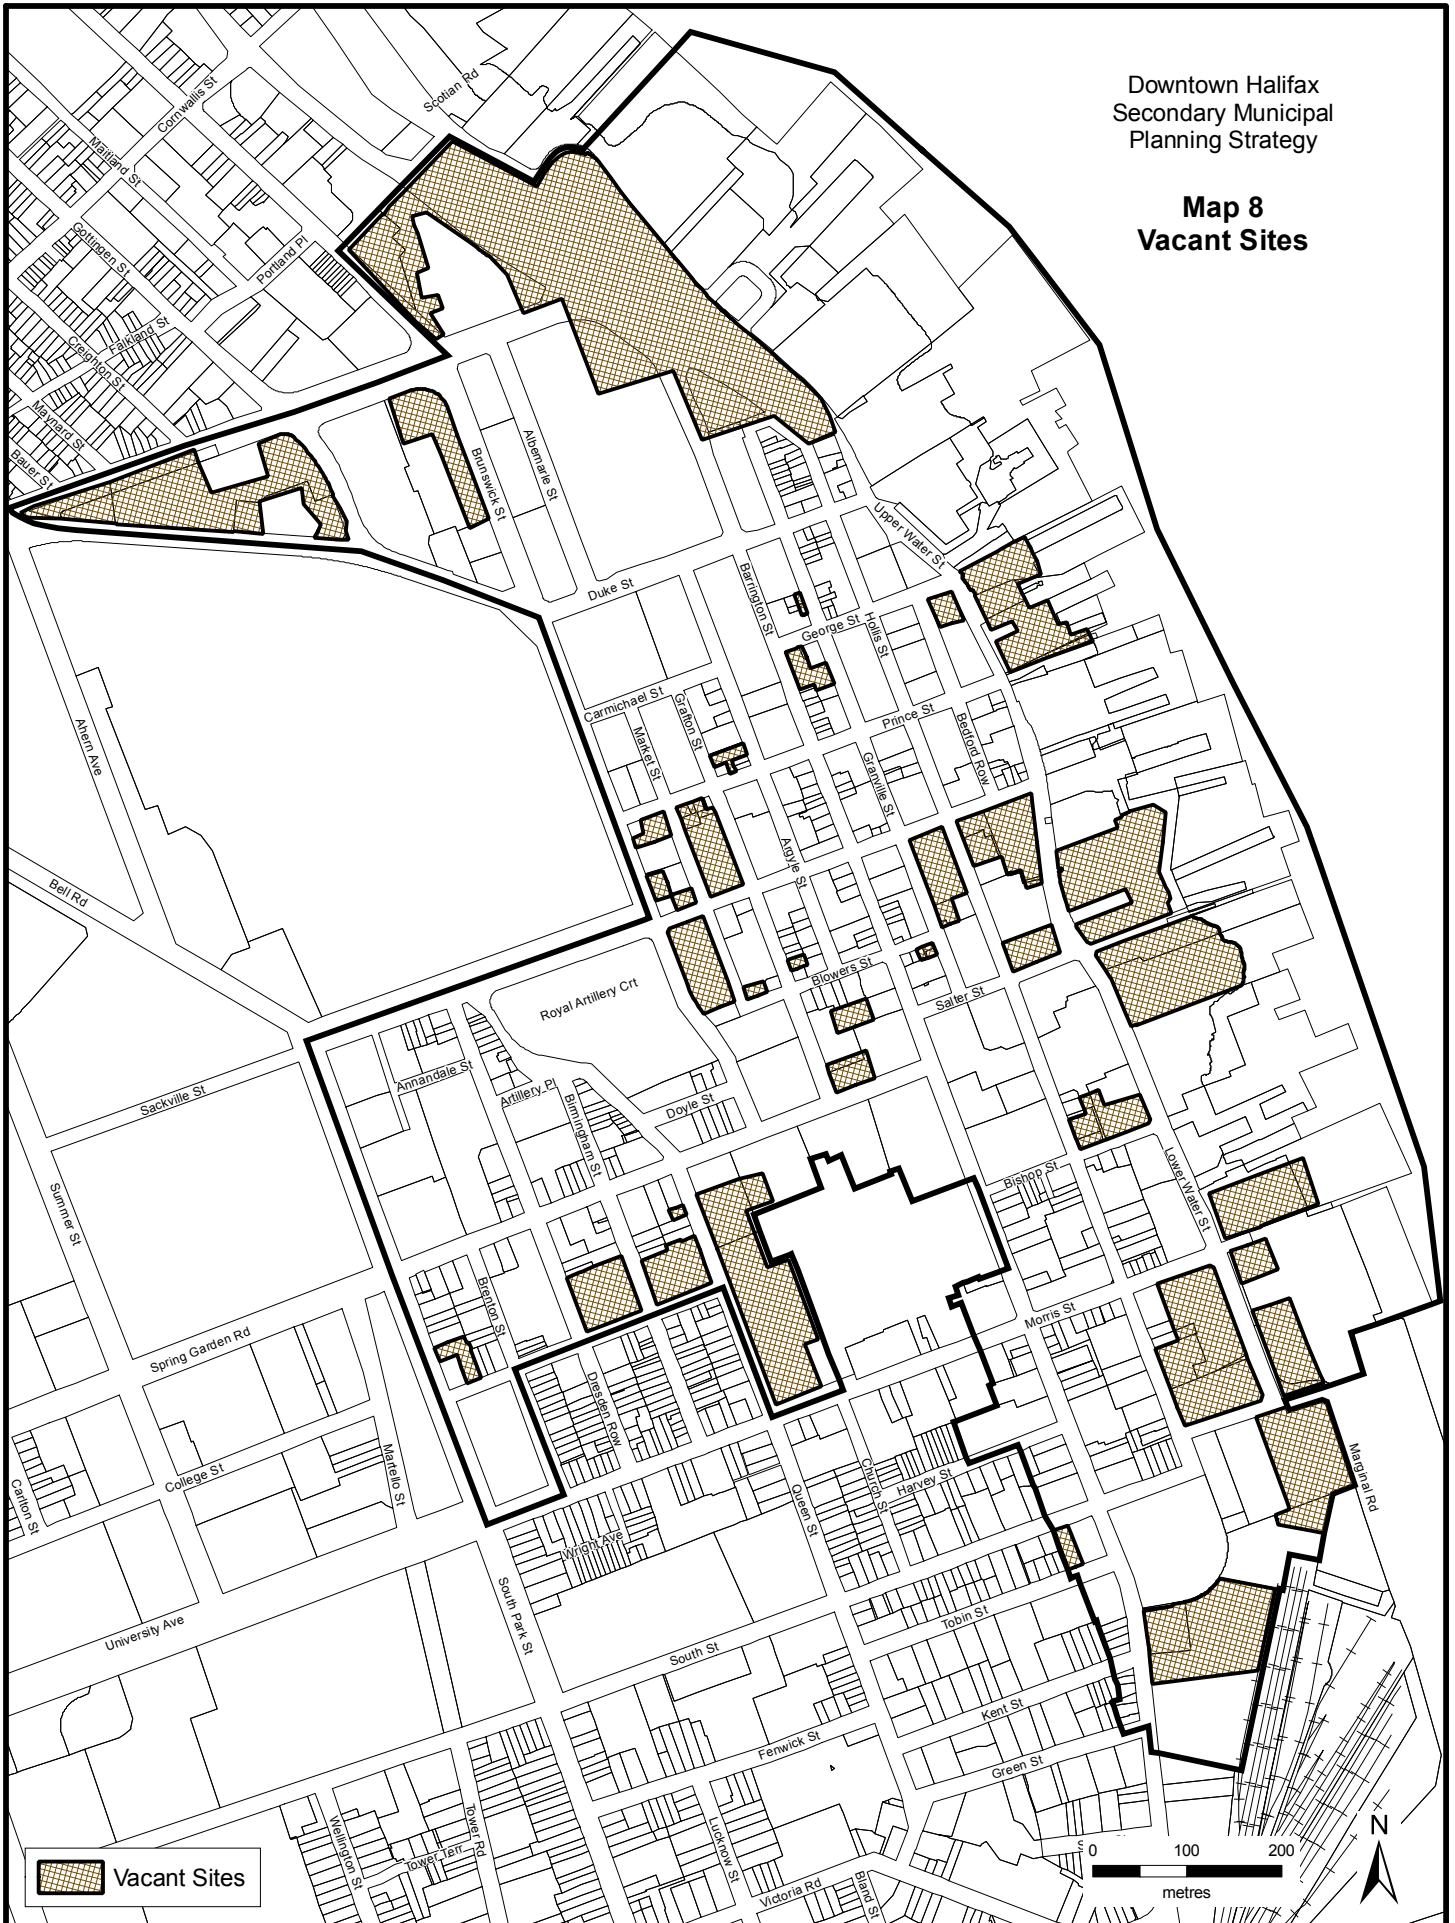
Downtown Halifax
Secondary Municipal
Planning Strategy

Map 8
Vacant Sites

Scotian Rd
Cornwallis St
Maitland St
Gottingen St
Portland Pl
Falkland St
Creighton St
Maynard St
Bauer St
Brunswick St
Albemarle St
Upper Water St
Duke St
Barrington St
George St
Hollis St
Carmichael St
Grafton St
Market St
Prince St
Bedford Row
Granville St
Argyle St
Ahern Ave
Bell Rd
Blowers St
Salter St
Royal Artillery Crt
Annandale St
Artillery Pl
Doyle St
Birmingham St
Sackville St
Bishop St
Lower Water St
Summer St
Brenton St
Morris St
Spring Garden Rd
Dresden Row
Marginal Rd
Church St
Harvey St
College St
Carlton St
Martello St
Queen St
Wright Ave
South Park St
University Ave
Tobin St
South St
Kent St
Fenwick St
Green St
Wellington St
Tower Terr
Tower Rd
Lucknow St
Victoria Rd
Bland St

Vacant Sites

0 100 200
metres
N